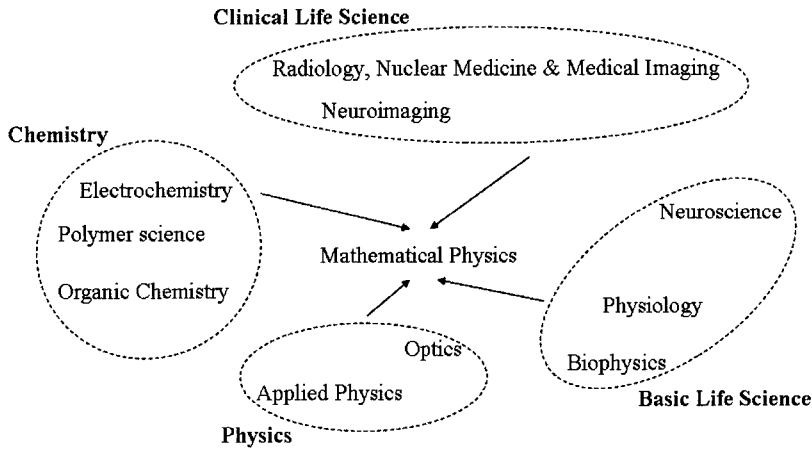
Clinical Life Science

Radiology, Nuclear Medicine & Medical Imaging

Neuroimaging

Chemistry

Electrochemistry

Polymer science

Organic Chemistry

Mathematical Physics

Neuroscience

Physiology

Biophysics

Basic Life Science

Optics

Applied Physics

Physics